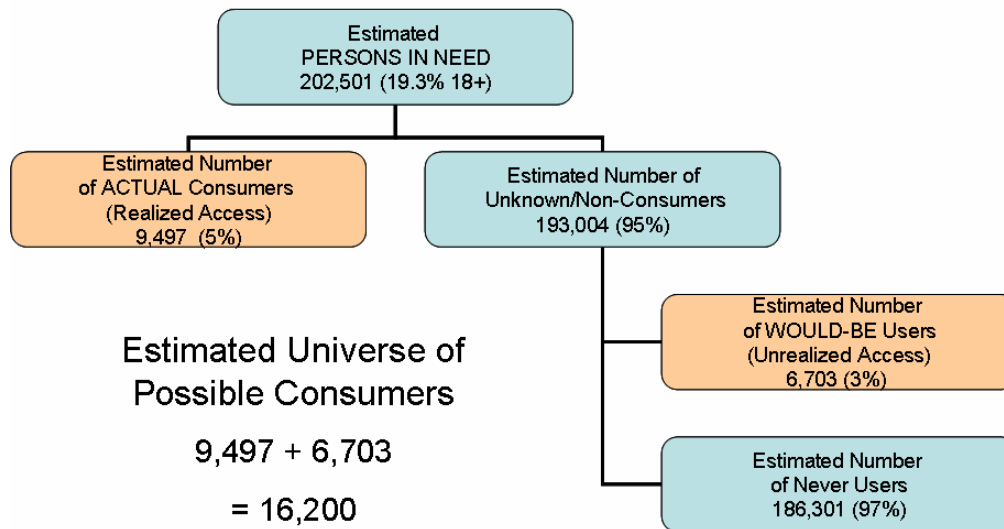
Estimated
PERSONS IN NEED
202,501 (19.3% 18+)

Estimated Number
of ACTUAL Consumers
(Realized Access)
9,497 (5%)

Estimated Number of
Unknown/Non-Consumers
193,004 (95%)

Estimated Number
of WOULD-BE Users
(Unrealized Access)
6,703 (3%)

Estimated Number
of Never Users
186,301 (97%)

Estimated Universe of
Possible Consumers

9,497 + 6,703

= 16,200